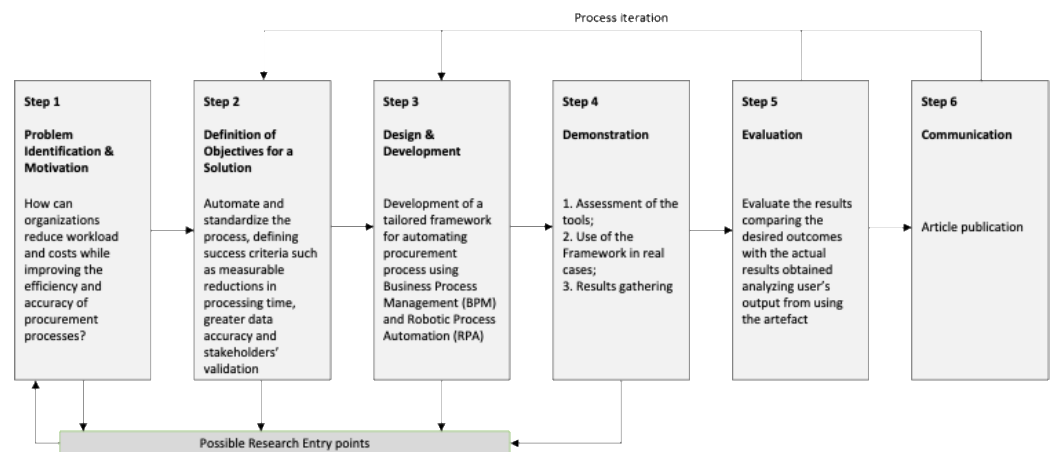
Process iteration

Step 1

Problem Identification & Motivation

How can organizations reduce workload and costs while improving the efficiency and accuracy of procurement processes?

Step 2

Definition of Objectives for a Solution

Automate and standardize the process, defining success criteria such as measurable reductions in processing time, greater data accuracy and stakeholders' validation

Step 3

Design & Development

Development of a tailored framework for automating procurement process using Business Process Management (BPM) and Robotic Process Automation (RPA)

Step 4

Demonstration

1. Assessment of the tools;
2. Use of the Framework in real cases;
3. Results gathering

Step 5

Evaluation

Evaluate the results comparing the desired outcomes with the actual results obtained analyzing user's output from using the artefact

Step 6

Communication

Article publication

Possible Research Entry points